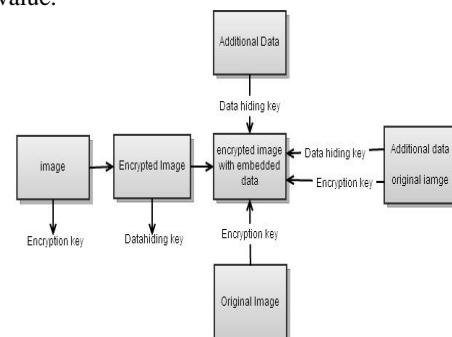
value.

Additional Data

Data hiding key

image

Encrypted Image

encrypted image with embedded data

Data hiding key

Additional data

Encryption key

original iamge

Encryption key

Datahiding key

Encryption key

Original Image